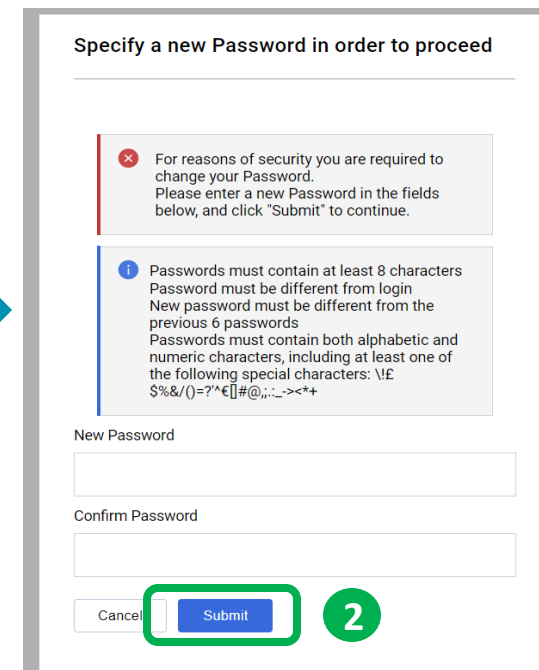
Specify a new Password in order to proceed

For reasons of security you are required to change your Password.
Please enter a new Password in the fields below, and click "Submit" to continue.

Passwords must contain at least 8 characters
Password must be different from login
New password must be different from the previous 6 passwords
Passwords must contain both alphabetic and numeric characters, including at least one of the following special characters: \!£ $%&/()=?'^€[]#@,;.:_-><*+

New Password

Confirm Password

Cancel

Submit

2